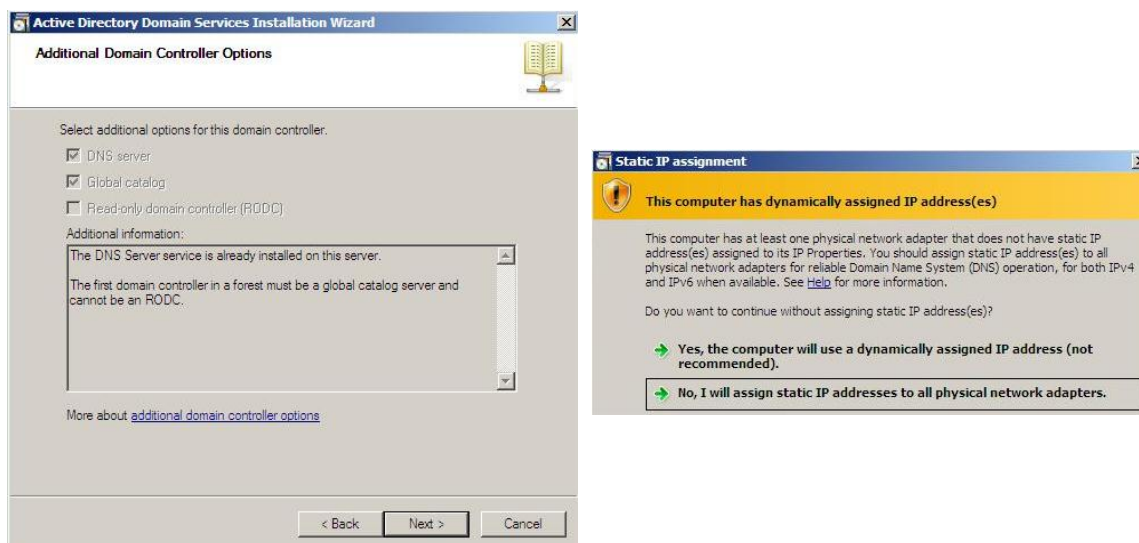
Active Directory Domain Services Installation Wizard

Additional Domain Controller Options

Select additional options for this domain controller.

DNS server

Global catalog

Read-only domain controller (RODC)

Additional information:

The DNS Server service is already installed on this server.

The first domain controller in a forest must be a global catalog server and cannot be an RODC.

More about additional domain controller options

< Back Next > Cancel

Static IP assignment

This computer has dynamically assigned IP address(es)

This computer has at least one physical network adapter that does not have static IP address(es) assigned to its IP Properties. You should assign static IP address(es) to all physical network adapters for reliable Domain Name System (DNS) operation, for both IPv4 and IPv6 when available. See Help for more information.

Do you want to continue without assigning static IP address(es)?

Yes, the computer will use a dynamically assigned IP address (not recommended).

No, I will assign static IP addresses to all physical network adapters.